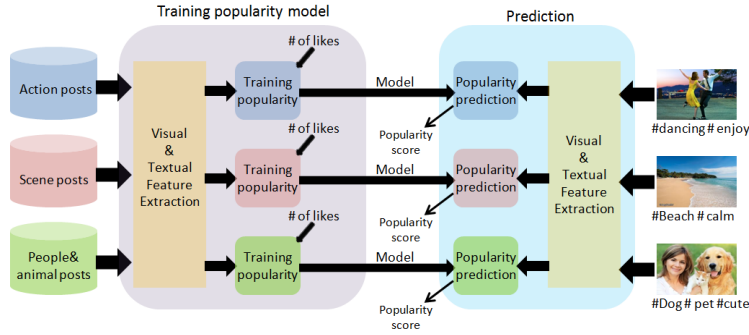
Training popularity model

Prediction

Action posts

Scene posts

People& animal posts

Visual & Textual Feature Extraction

# of likes

Training popularity

# of likes

Training popularity

# of likes

Training popularity

Model

Model

Model

Popularity prediction

Popularity prediction

Popularity prediction

Popularity score

Popularity score

Popularity score

Visual & Textual Feature Extraction

#dancing # enjoy

#Beach # calm

#Dog # pet #cute